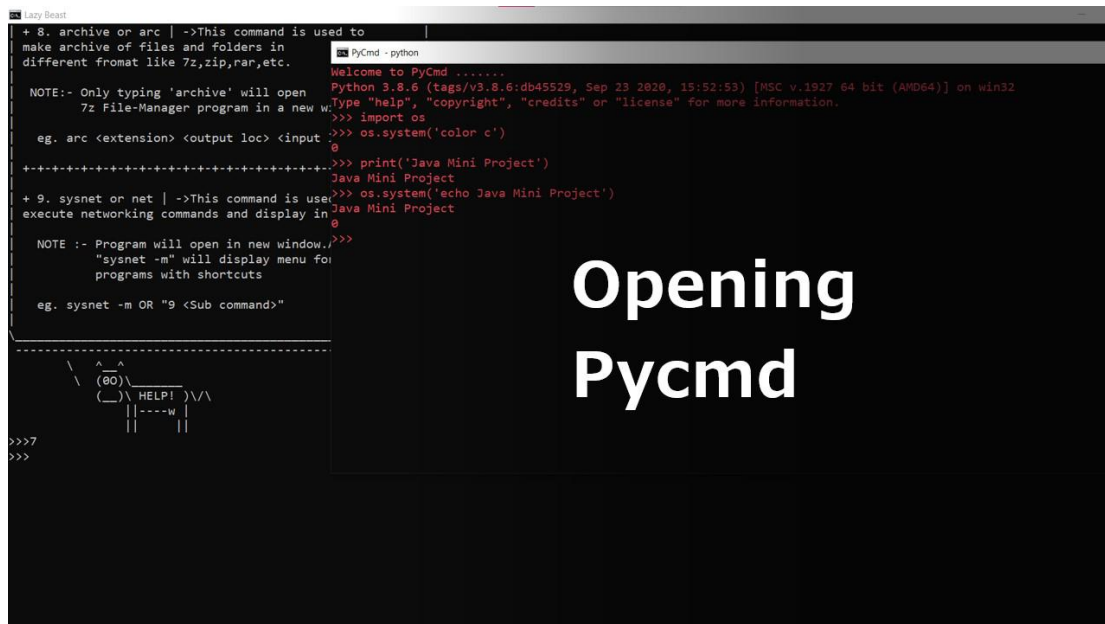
Lazy Beast

| + 8. archive or arc | ->This command is used to |
| make archive of files and folders in
| different fromat like 7z,zip,rar,etc.

NOTE:- Only typing 'archive' will open
7z File-Manager program in a new w

eg. arc <extension> <output loc> <input

+-+-+-+-+-+-+-+-+-+-+-+-+-+-+-+-+-+-+-+-

+ 9. sysnet or net | ->This command is used
execute networking commands and display in

NOTE :- Program will open in new window.
"sysnet -m" will display menu for
programs with shortcuts

eg. sysnet -m OR "9 <Sub command>"

\ ^__^
\ (00)\_______
(__)\ HELP! )\/\
||----w |
|| ||

>>>7
>>>

PyCmd - python

Welcome to PyCmd .......
Python 3.8.6 (tags/v3.8.6:db45529, Sep 23 2020, 15:52:53) [MSC v.1927 64 bit (AMD64)] on win32
Type "help", "copyright", "credits" or "license" for more information.
>>> import os
>>> os.system('color c')
0
>>> print('Java Mini Project')
Java Mini Project
>>> os.system('echo Java Mini Project')
Java Mini Project
0
>>>

Opening Pycmd